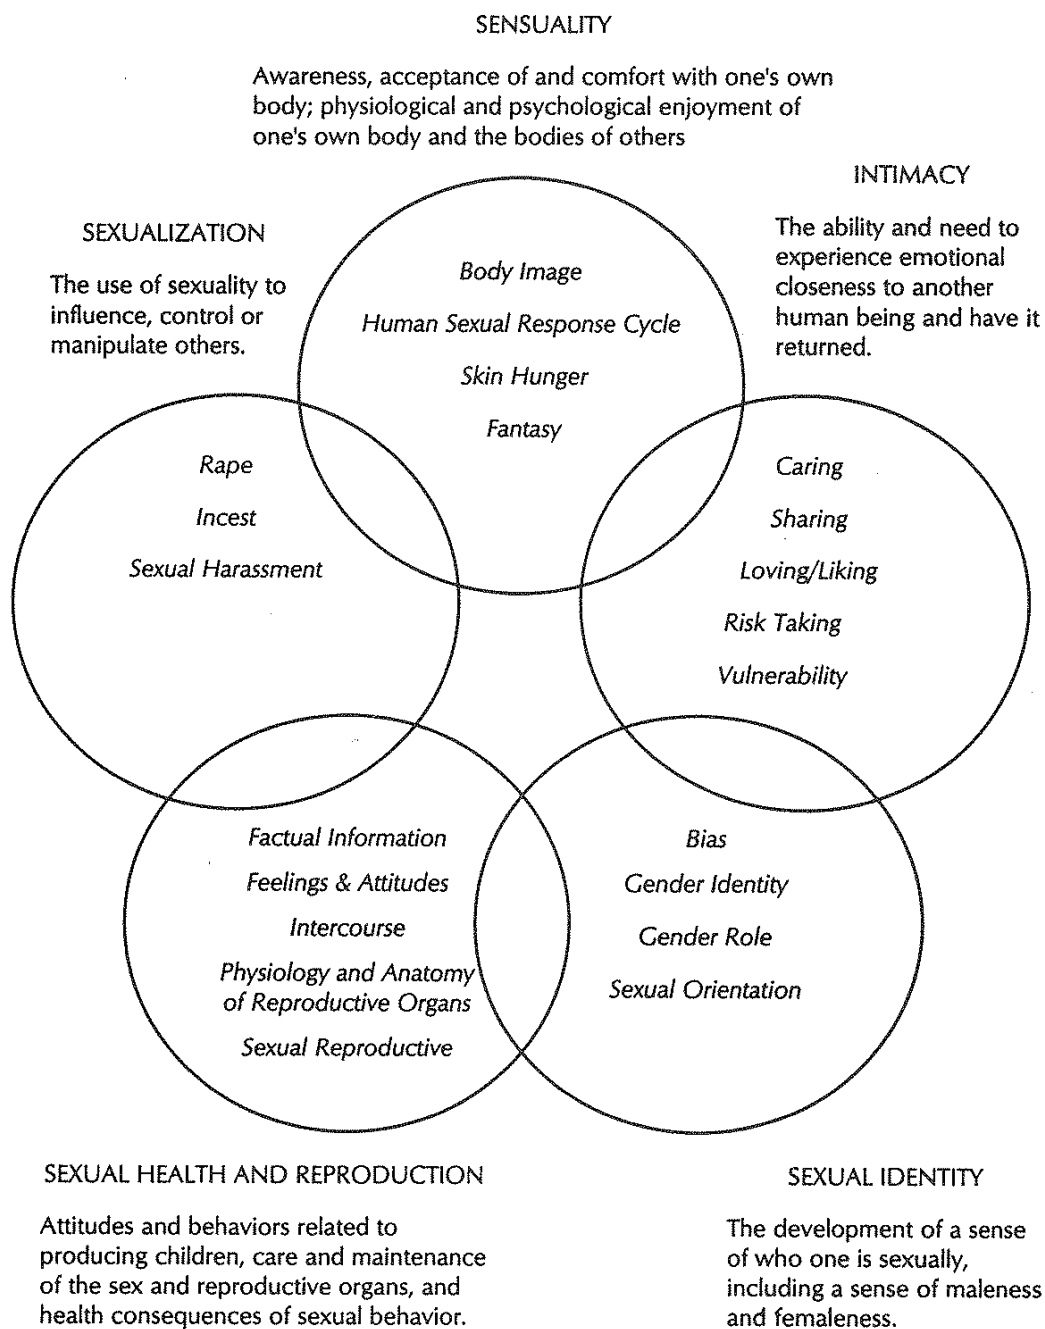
SENSUALITY

Awareness, acceptance of and comfort with one's own body; physiological and psychological enjoyment of one's own body and the bodies of others

INTIMACY

The ability and need to experience emotional closeness to another human being and have it returned.

SEXUALIZATION

The use of sexuality to influence, control or manipulate others.

Body Image

Human Sexual Response Cycle

Skin Hunger

Fantasy

Rape

Incest

Sexual Harassment

Caring

Sharing

Loving/Liking

Risk Taking

Vulnerability

Factual Information

Feelings & Attitudes

Intercourse

Physiology and Anatomy of Reproductive Organs

Sexual Reproductive

Bias

Gender Identity

Gender Role

Sexual Orientation

SEXUAL HEALTH AND REPRODUCTION

Attitudes and behaviors related to producing children, care and maintenance of the sex and reproductive organs, and health consequences of sexual behavior.

SEXUAL IDENTITY

The development of a sense of who one is sexually, including a sense of maleness and femaleness.